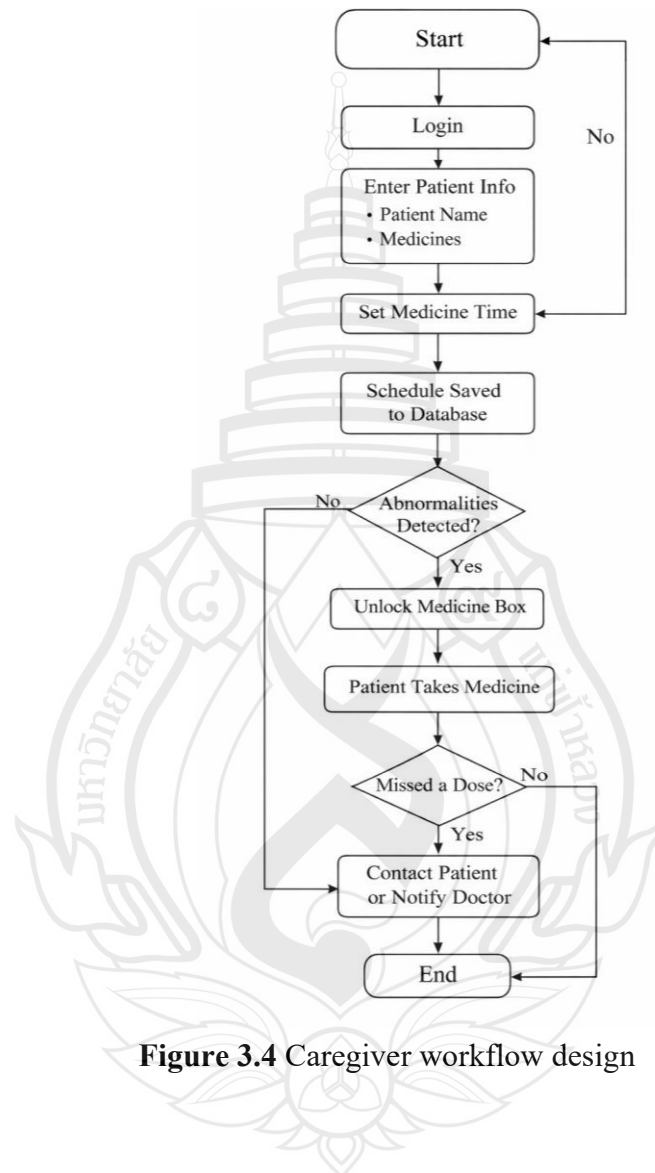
Start

No

Login

Enter Patient Info
• Patient Name
• Medicines

Set Medicine Time

Schedule Saved to Database

No

Abnormalities Detected?

Yes

Unlock Medicine Box

Patient Takes Medicine

Missed a Dose?

No

Yes

Contact Patient or Notify Doctor

End

**Figure 3.4** Caregiver workflow design